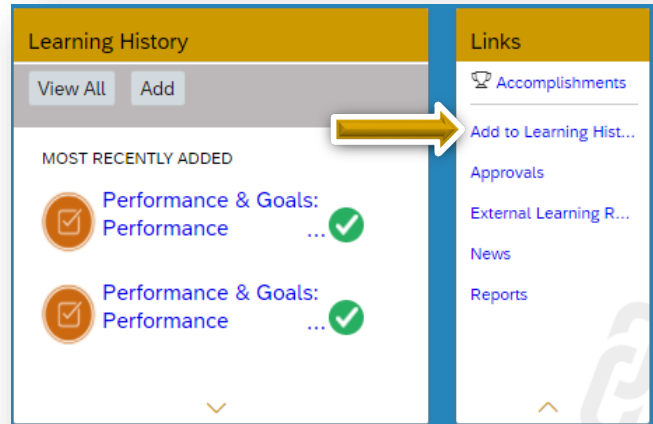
Learning History

View All Add

MOST RECENTLY ADDED

Performance & Goals: Performance ...

Performance & Goals: Performance ...

Links

Accomplishments

Add to Learning Hist...

Approvals

External Learning R...

News

Reports